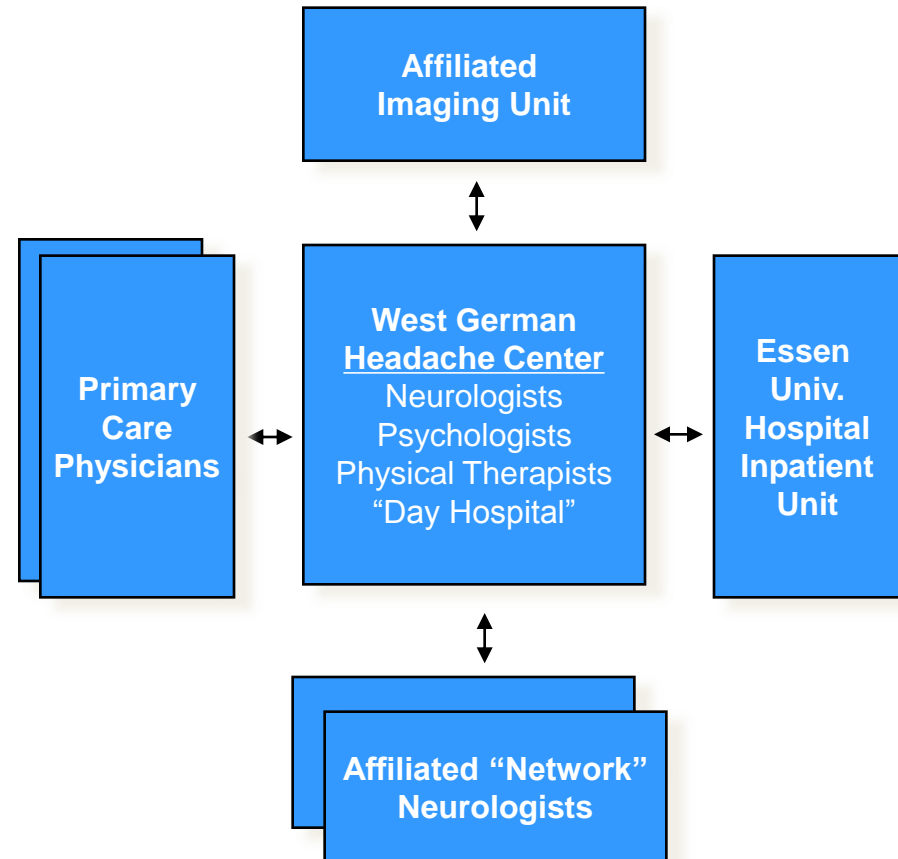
Affiliated Imaging Unit

Primary Care Physicians

West German
Headache Center
Neurologists
Psychologists
Physical Therapists
“Day Hospital”

Essen Univ. Hospital Inpatient Unit

Affiliated “Network” Neurologists